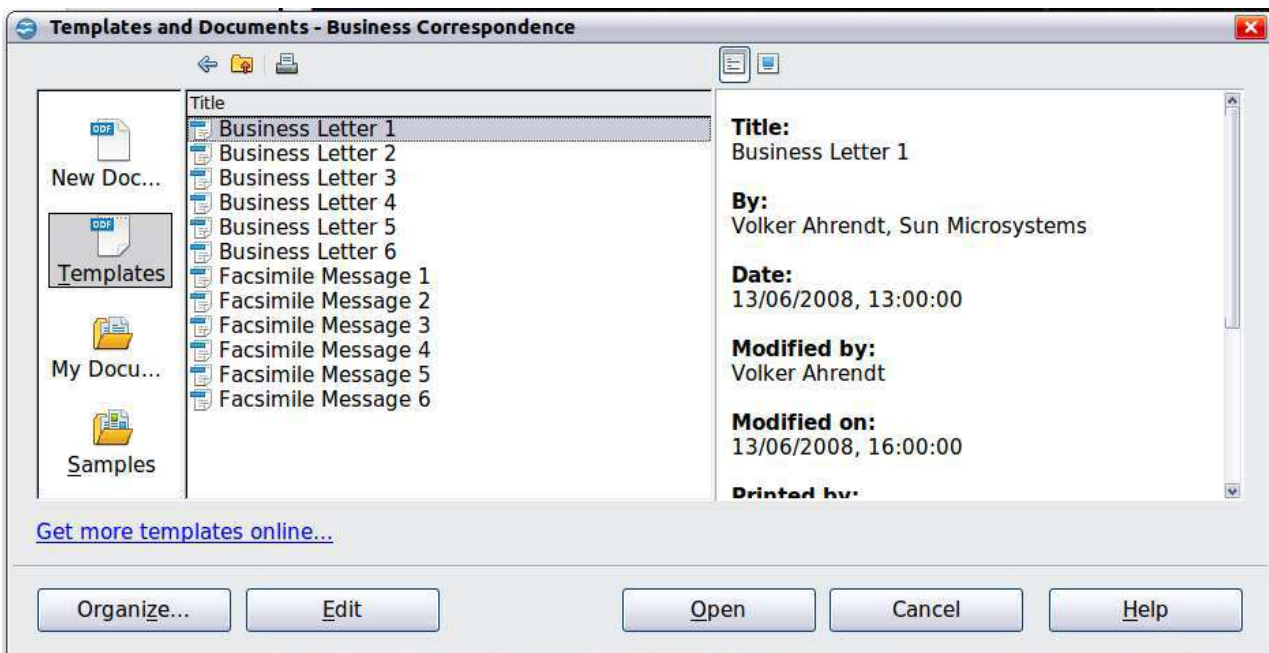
Templates and Documents - Business Correspondence

ODF
New Doc...

ODF
Templates

My Docu...

Samples

Title
Business Letter 1
Business Letter 2
Business Letter 3
Business Letter 4
Business Letter 5
Business Letter 6
Facsimile Message 1
Facsimile Message 2
Facsimile Message 3
Facsimile Message 4
Facsimile Message 5
Facsimile Message 6

Title:
Business Letter 1

By:
Volker Ahrendt, Sun Microsystems

Date:
13/06/2008, 13:00:00

Modified by:
Volker Ahrendt

Modified on:
13/06/2008, 16:00:00

Printed by:

Get more templates online...

Organize...
Edit
Open
Cancel
Help